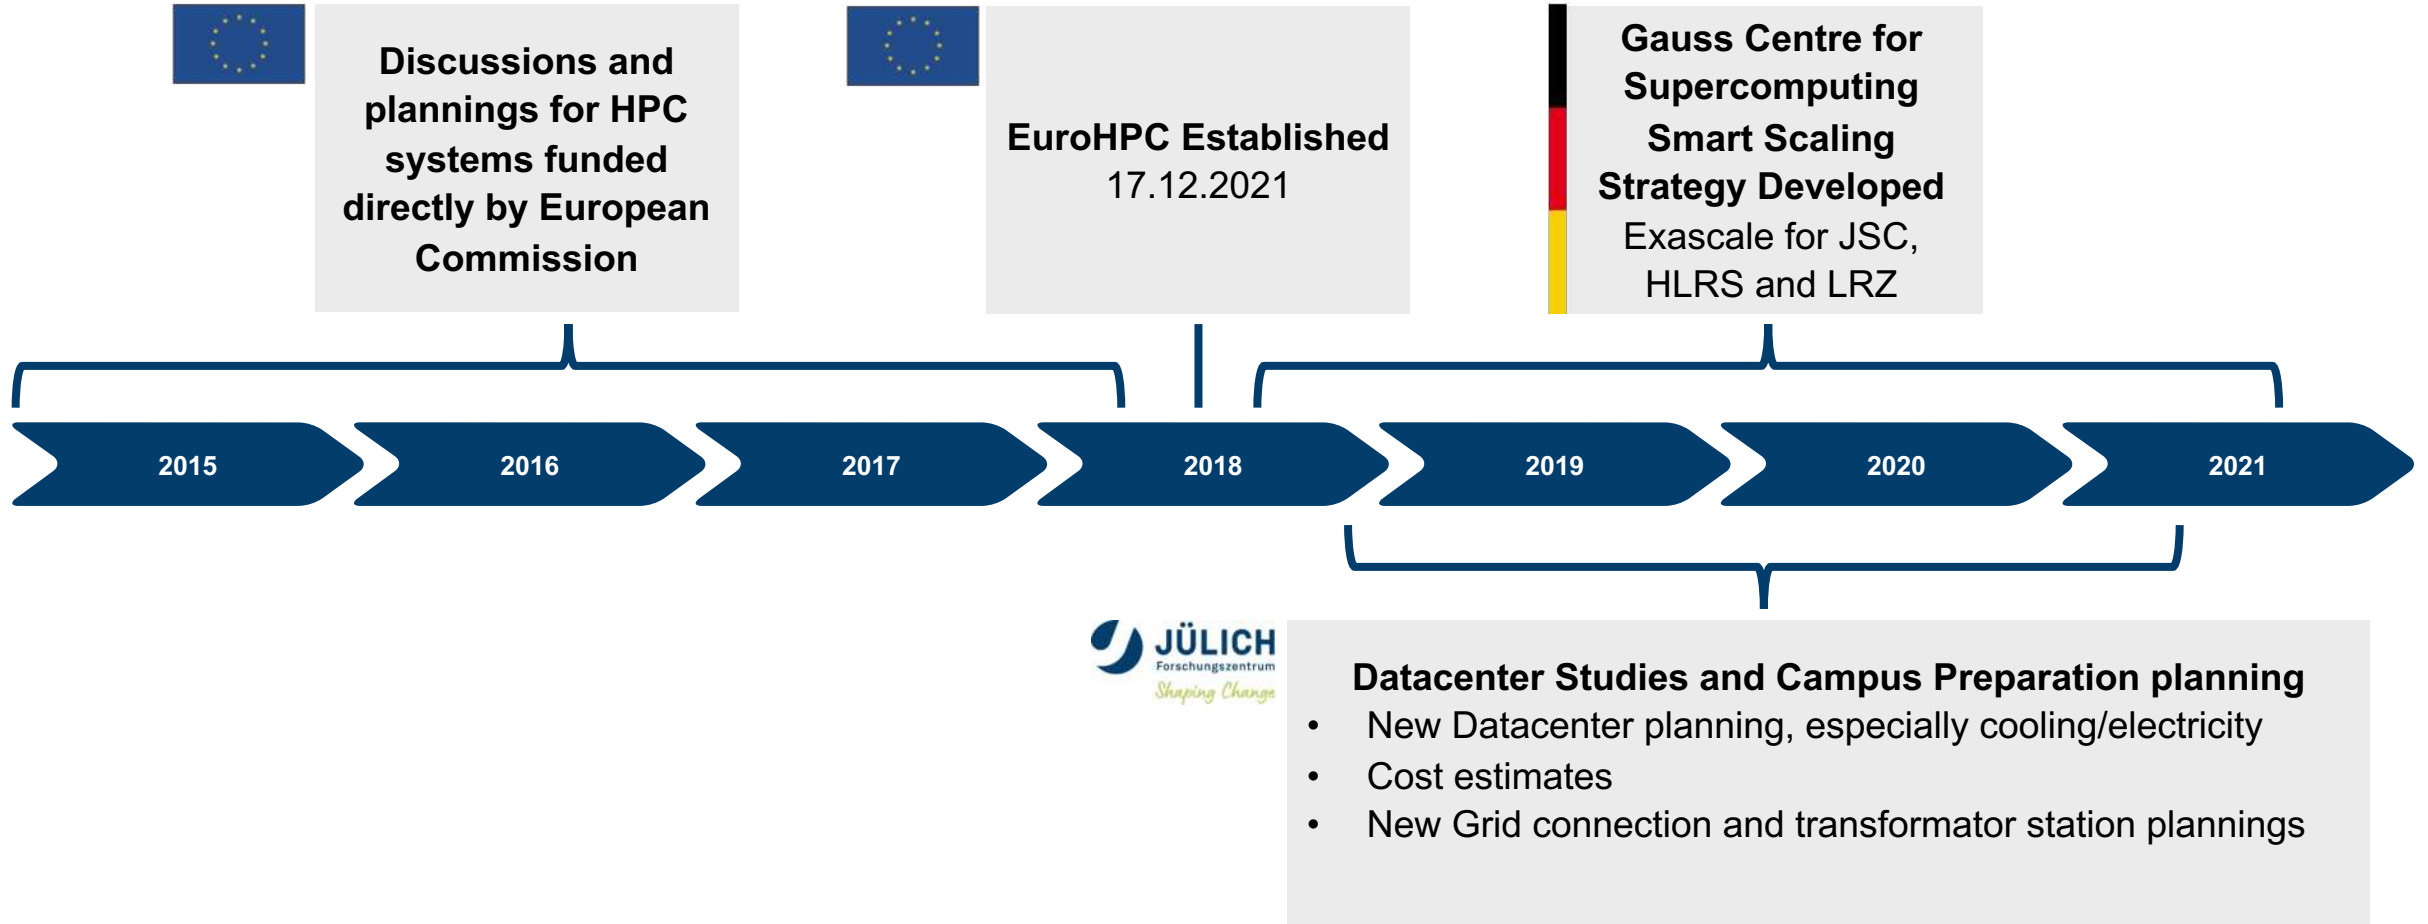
Discussions and plannings for HPC systems funded directly by European Commission

EuroHPC Established
17.12.2021

Gauss Centre for Supercomputing Smart Scaling Strategy Developed
Exascale for JSC, HLRS and LRZ

2015

2016

2017

2018

2019

2020

2021

JÜLICH
Forschungszentrum
Shaping Change

Datacenter Studies and Campus Preparation planning
• New Datacenter planning, especially cooling/electricity
• Cost estimates
• New Grid connection and transformator station plannings